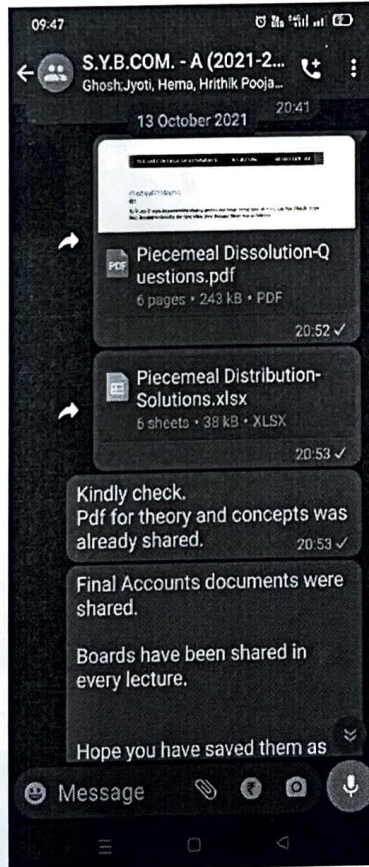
09:47

S.Y.B.COM. - A (2021-2...
Ghosh,Jyoti, Hema, Hrithik Pooja...

20:41

13 October 2021

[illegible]

PDF
Piecemeal Dissolution-Questions.pdf
6 pages • 243 kB • PDF
20:52 ✓

Piecemeal Distribution-Solutions.xlsx
6 sheets • 38 kB • XLSX
20:53 ✓

Kindly check.
Pdf for theory and concepts was already shared.
20:53 ✓

Final Accounts documents were shared.

Boards have been shared in every lecture.

Hope you have saved them as

Message